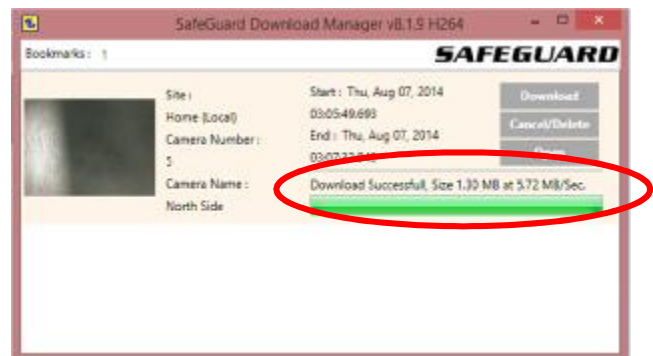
SafeGuard Download Manager v8.1.9 H264

Bookmarks : 1

SAFEGUARD

Site :
Home (Local)
Camera Number :
5
Camera Name :
North Side

Start : Thu, Aug 07, 2014
03:05:49.693
End : Thu, Aug 07, 2014
03:07:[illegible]

Download
Cancel/Delete
Open

Download Successfull, Size 1.30 MB at 5.72 MB/Sec.